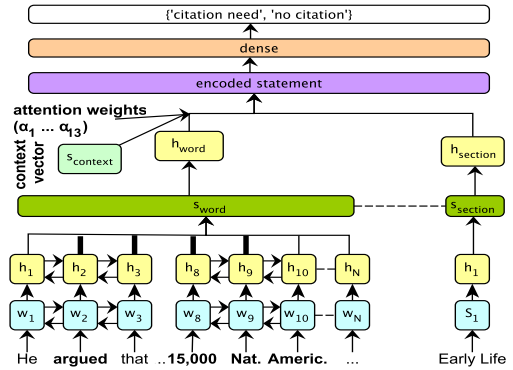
{'citation need', 'no citation'}

dense

encoded statement

attention weights ($\alpha_1$ ... $\alpha_{13}$)

context vector

$s_{context}$

$h_{word}$

$h_{section}$

$s_{word}$

$s_{section}$

$h_1$ $h_2$ $h_3$ $h_8$ $h_9$ $h_{10}$ $h_N$ $h_1$

$w_1$ $w_2$ $w_3$ $w_8$ $w_9$ $w_{10}$ $w_N$ $S_1$

He **argued** that ..**15,000** **Nat.** **Americ.** ... Early Life